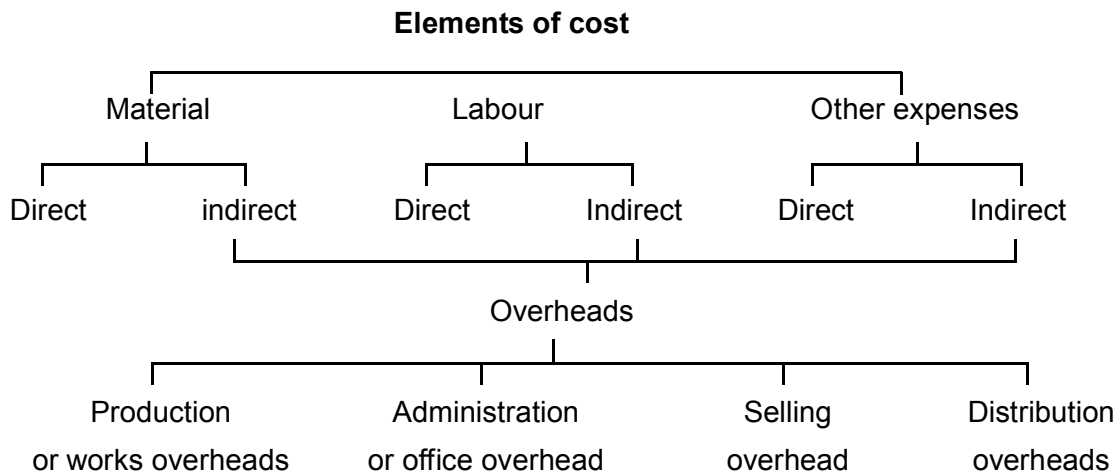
Elements of cost

Material

Labour

Other expenses

Direct

indirect

Direct

Indirect

Direct

Indirect

Overheads

Production or works overheads

Administration or office overhead

Selling overhead

Distribution overheads